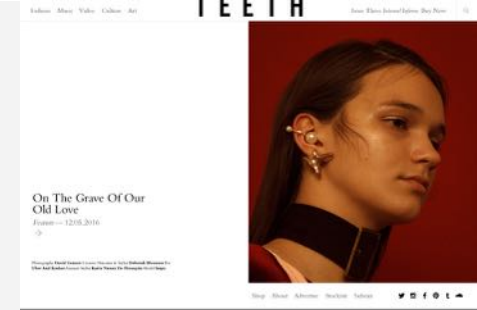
Fashion Music Video Culture Art

TEETH

Issues Where Selected Inform Buy Print

On The Grave Of Our Old Love

Feature — 12.08.2016

→

Photographer David Vasiljevic Creative Direction & Styling Deborah Blessing Erlan Chen and Raskov Assistant Stylist Karin Vinson De Obdhoogh Model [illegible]

Shop About Advertise Stockists Submit